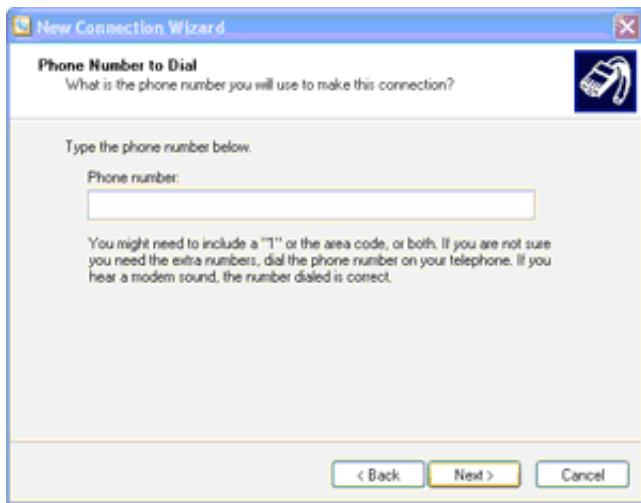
New Connection Wizard

Phone Number to Dial
What is the phone number you will use to make this connection?

Type the phone number below.

Phone number:

You might need to include a "1" or the area code, or both. If you are not sure you need the extra numbers, dial the phone number on your telephone. If you hear a modem sound, the number dialed is correct.

< Back
Next >
Cancel